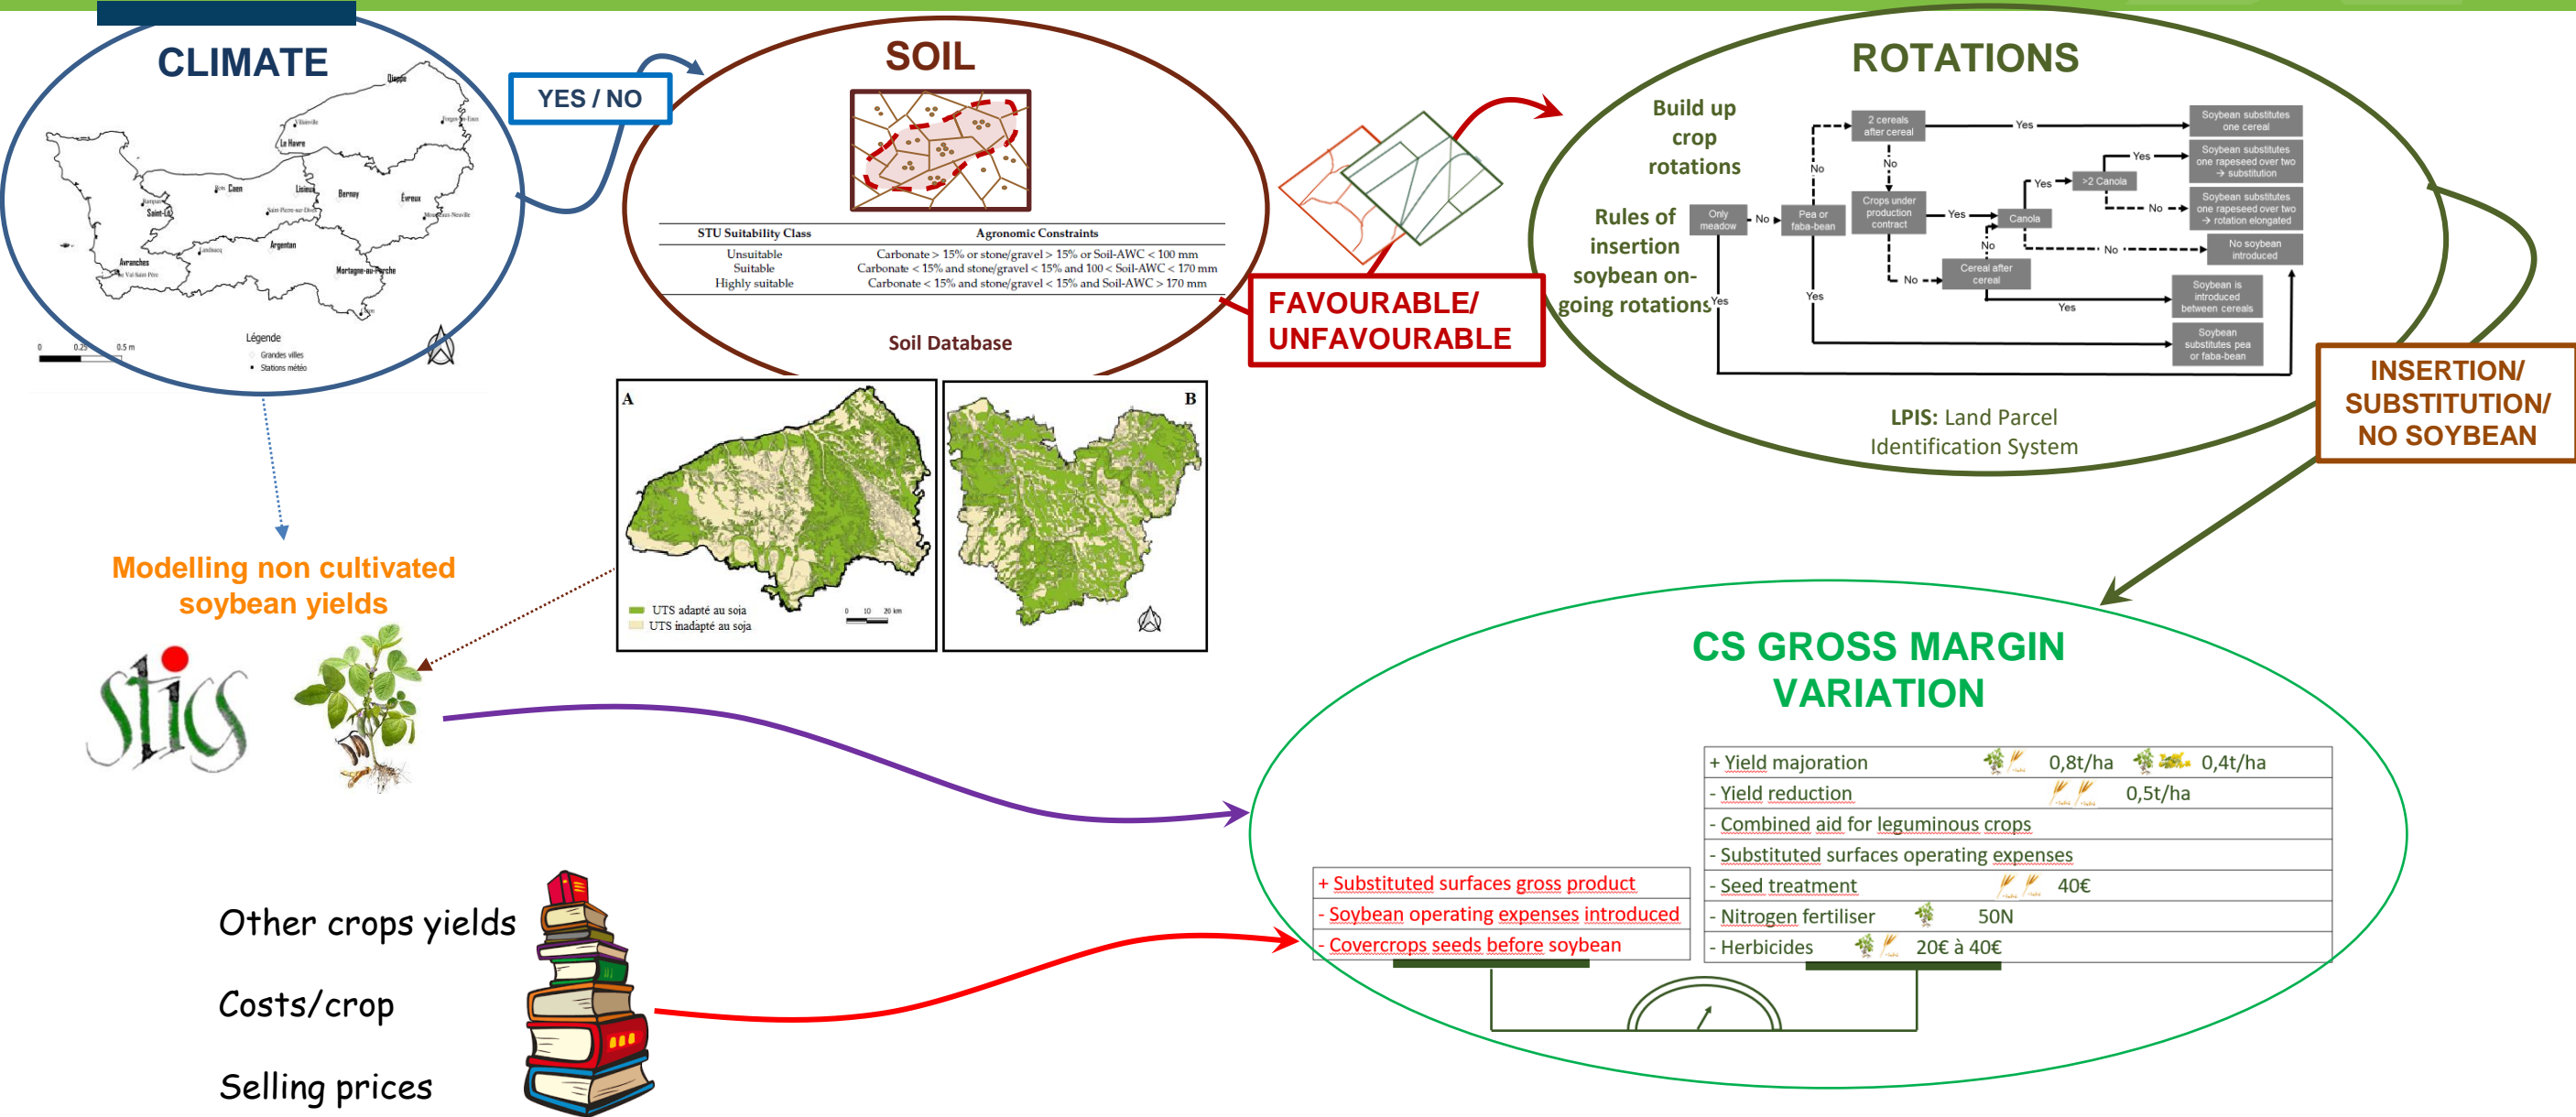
CLIMATE

Dieppe
Le Havre
Caen
Lisieux
Bernay
Evreux
Saint-Lô
Argentan
Avranches
Mortagne-au-Perche
Légende
Grandes villes
Stations météo
0 0.25 0.5 m

YES / NO

SOIL

| STU Suitability Class | Agronomic Constraints |
|---|---|
| Unsuitable | Carbonate > 15% or stone/gravel > 15% or Soil-AWC < 100 mm |
| Suitable | Carbonate < 15% and stone/gravel < 15% and 100 < Soil-AWC < 170 mm |
| Highly suitable | Carbonate < 15% and stone/gravel < 15% and Soil-AWC > 170 mm |

Soil Database

A
B
UTS adapté au soja
UTS inadapté au soja
0 10 20 km

FAVOURABLE/ UNFAVOURABLE

ROTATIONS

Build up crop rotations

Rules of insertion soybean on-going rotations

Only meadow
No
Pea or faba-bean
2 cereals after cereal
Yes
No
Crops under production contract
Yes
Canola
Yes
>2 Canola
Yes
No
Cereal after cereal
No
Soybean substitutes one cereal
Soybean substitutes one rapeseed over two → substitution
Soybean substitutes one rapeseed over two → rotation elongated
No soybean introduced
Soybean is introduced between cereals
Soybean substitutes pea or faba-bean
Yes

LPIS: Land Parcel Identification System

INSERTION/ SUBSTITUTION/ NO SOYBEAN

Modelling non cultivated soybean yields

stics

CS GROSS MARGIN VARIATION

+ Yield majoration 0,8t/ha 0,4t/ha
- Yield reduction 0,5t/ha
- Combined aid for leguminous crops
- Substituted surfaces operating expenses
- Seed treatment 40€
- Nitrogen fertiliser 50N
- Herbicides 20€ à 40€

+ Substituted surfaces gross product
- Soybean operating expenses introduced
- Covercrops seeds before soybean

Other crops yields

Costs/crop

Selling prices